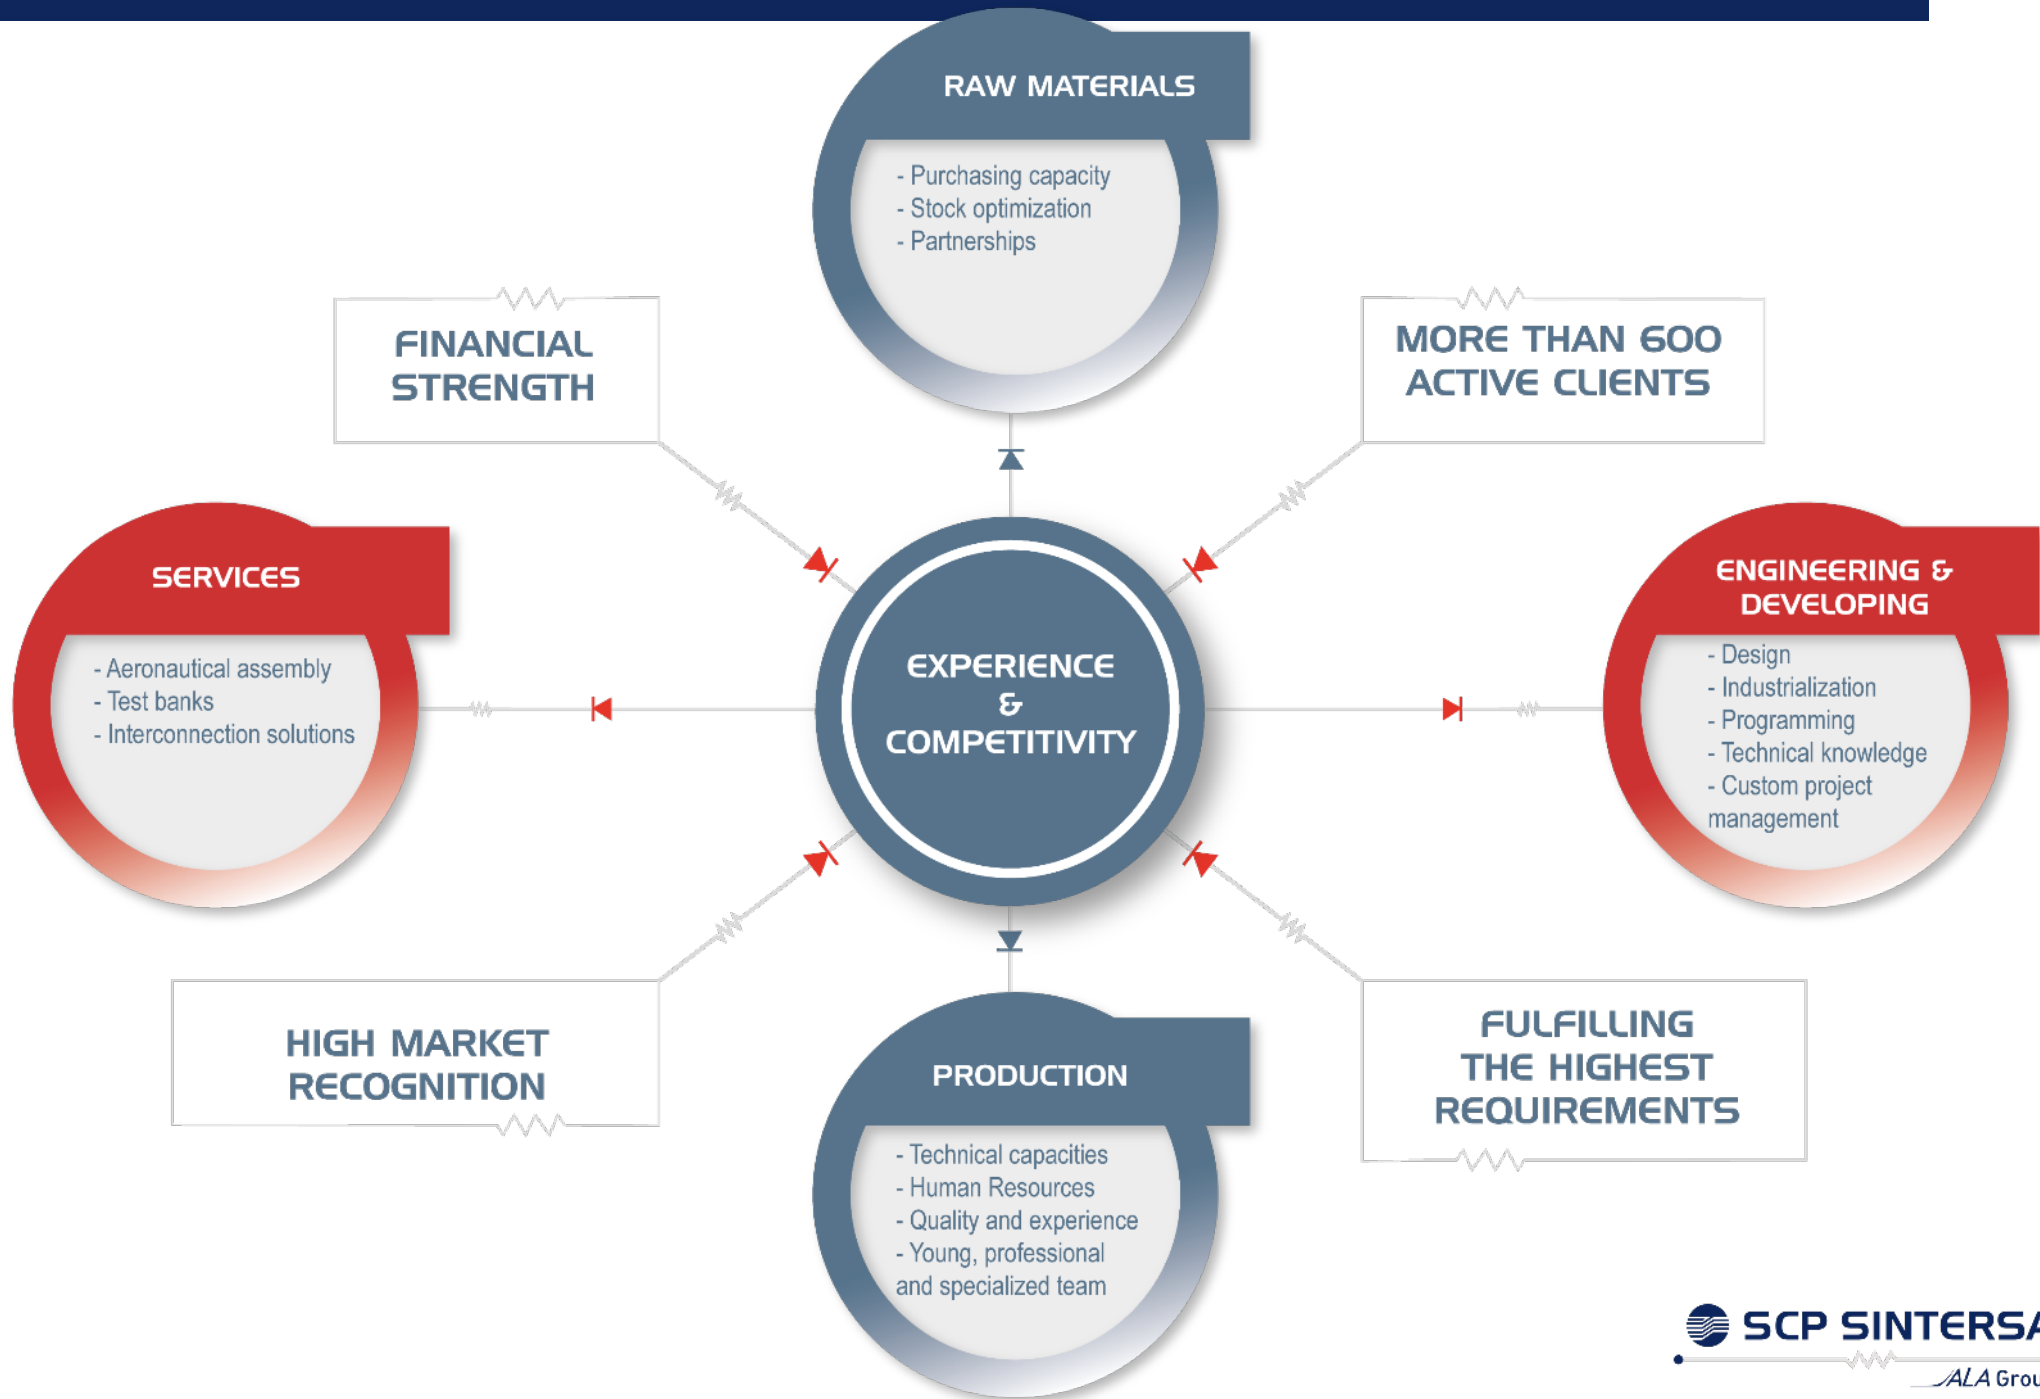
RAW MATERIALS

- Purchasing capacity
- Stock optimization
- Partnerships

FINANCIAL STRENGTH

MORE THAN 600 ACTIVE CLIENTS

SERVICES

- Aeronautical assembly
- Test banks
- Interconnection solutions

EXPERIENCE & COMPETITIVITY

ENGINEERING & DEVELOPING

- Design
- Industrialization
- Programming
- Technical knowledge
- Custom project management

HIGH MARKET RECOGNITION

PRODUCTION

- Technical capacities
- Human Resources
- Quality and experience
- Young, professional and specialized team

FULFILLING THE HIGHEST REQUIREMENTS

SCP SINTERSA

ALA Grou